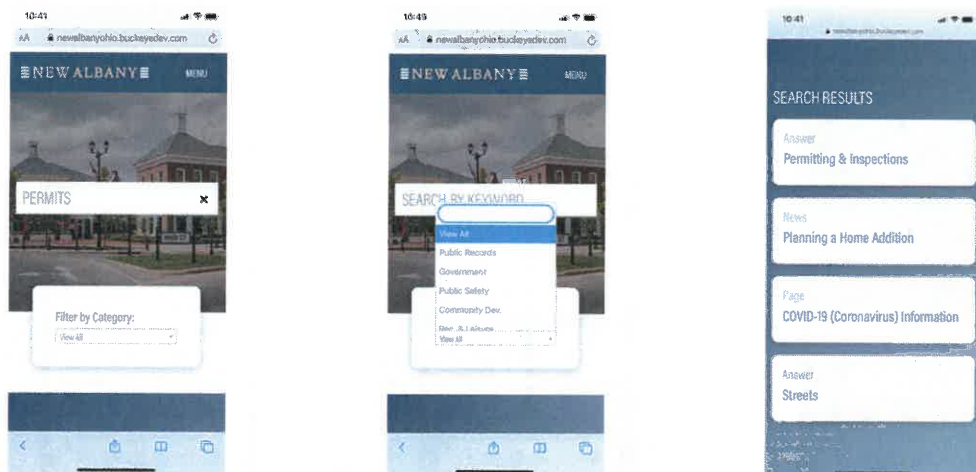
10:41

AA newalbanyohio.buckeyedev.com

NEW ALBANY

MENU

PERMITS

Filter by Category:

View All

10:43

AA newalbanyohio.buckeyedev.com

NEW ALBANY

MENU

SEARCH BY KEYWORD

View All

Public Records

Government

Public Safety

Community Dev.

Rec. & Leisure

View All

10:41

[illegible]

SEARCH RESULTS

Answer

Permitting & Inspections

News

Planning a Home Addition

Page

COVID-19 (Coronavirus) Information

Answer

Streets